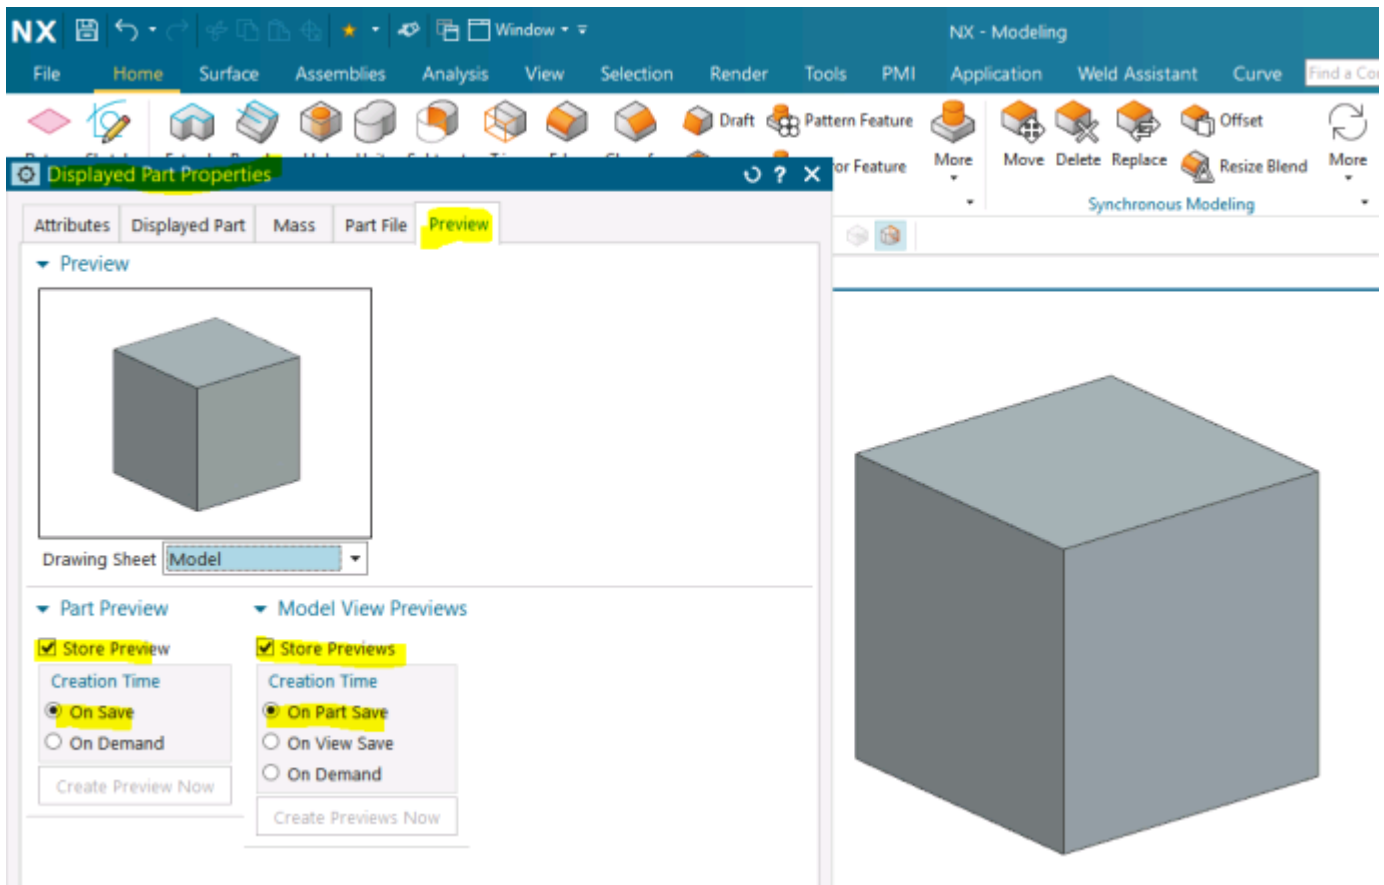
NX Window NX - Modeling

File Home Surface Assemblies Analysis View Selection Render Tools PMI Application Weld Assistant Curve Find a Co

Draft Pattern Feature or Feature More Move Delete Replace Offset Resize Blend More

Synchronous Modeling

Displayed Part Properties

Attributes Displayed Part Mass Part File Preview

Preview

Drawing Sheet Model

Part Preview

Store Preview

Creation Time

On Save

On Demand

Create Preview Now

Model View Previews

Store Previews

Creation Time

On Part Save

On View Save

On Demand

Create Previews Now